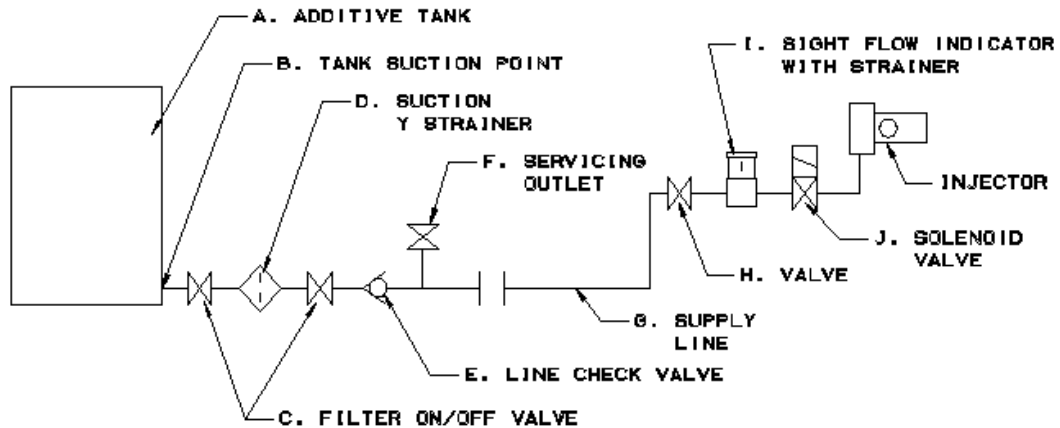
A. ADDITIVE TANK

B. TANK SUCTION POINT

D. SUCTION Y STRAINER

I. SIGHT FLOW INDICATOR WITH STRAINER

F. SERVICING OUTLET

INJECTOR

J. SOLENOID VALVE

H. VALVE

G. SUPPLY LINE

E. LINE CHECK VALVE

C. FILTER ON/OFF VALVE